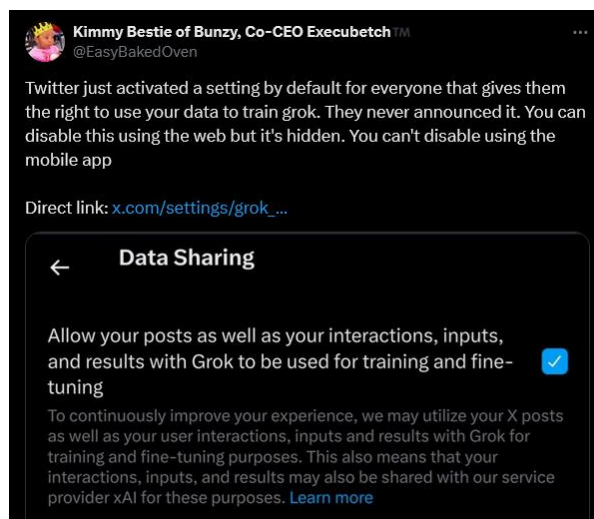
Kimmy Bestie of Bunzy, Co-CEO Execubetch™
@EasyBakedOven

Twitter just activated a setting by default for everyone that gives them the right to use your data to train grok. They never announced it. You can disable this using the web but it's hidden. You can't disable using the mobile app

Direct link: x.com/settings/grok_...

←  Data Sharing

Allow your posts as well as your interactions, inputs, and results with Grok to be used for training and fine-tuning

To continuously improve your experience, we may utilize your X posts as well as your user interactions, inputs and results with Grok for training and fine-tuning purposes. This also means that your interactions, inputs, and results may also be shared with our service provider xAI for these purposes. Learn more